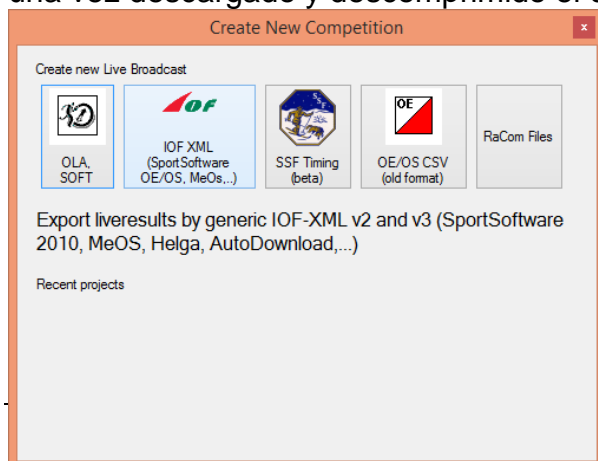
una vez descargado y descomprimido el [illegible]

Create New Competition

×

Create new Live Broadcast

OLA, SOFT

IOF

IOF XML (SportSoftware OE/OS, MeOs,..)

SSF Timing (beta)

OE

OE/OS CSV (old format)

RaCom Files

Export liveresults by generic IOF-XML v2 and v3 (SportSoftware 2010, MeOS, Helga, AutoDownload,...)

Recent projects